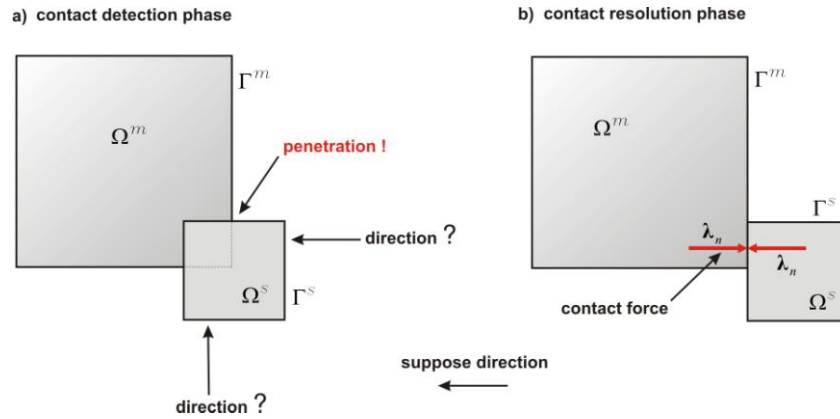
a) contact detection phase

$\Gamma^m$

$\Omega^m$

penetration !

direction ?

$\Omega^s$

$\Gamma^s$

direction ?

b) contact resolution phase

$\Gamma^m$

$\Omega^m$

$\Gamma^s$

$\boldsymbol{\lambda}_n$

$\boldsymbol{\lambda}_n$

contact force

$\Omega^s$

suppose direction